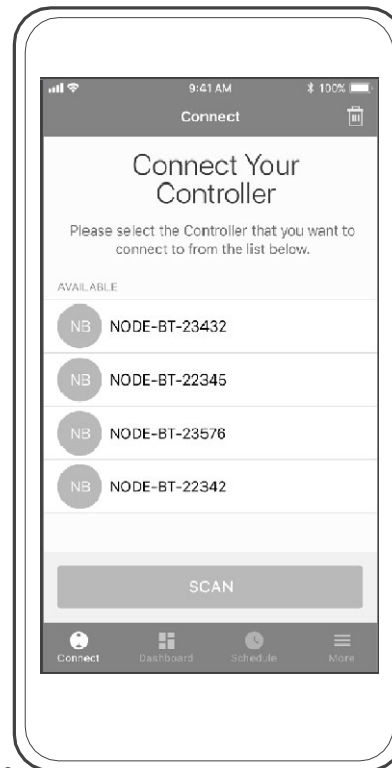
9:41 AM
100%
Connect

Connect Your Controller

Please select the Controller that you want to connect to from the list below.

AVAILABLE

NB NODE-BT-23432

NB NODE-BT-22345

NB NODE-BT-23576

NB NODE-BT-22342

SCAN

Connect Dashboard Schedule More